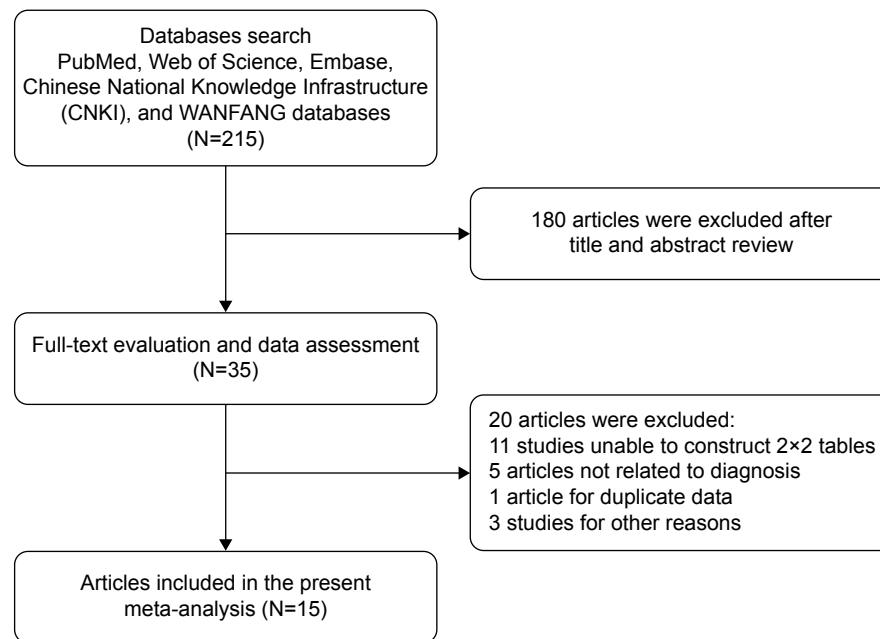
Databases search
PubMed, Web of Science, Embase, Chinese National Knowledge Infrastructure (CNKI), and WANFANG databases
(N=215)

180 articles were excluded after title and abstract review

Full-text evaluation and data assessment
(N=35)

20 articles were excluded:
11 studies unable to construct 2×2 tables
5 articles not related to diagnosis
1 article for duplicate data
3 studies for other reasons

Articles included in the present meta-analysis (N=15)